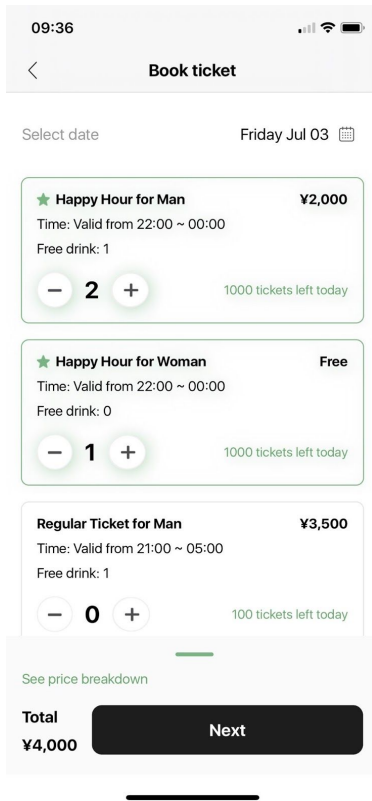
09:36

<

Book ticket

Select date

Friday Jul 03

★ Happy Hour for Man ¥2,000

Time: Valid from 22:00 ~ 00:00

Free drink: 1

− 2 +

1000 tickets left today

★ Happy Hour for Woman Free

Time: Valid from 22:00 ~ 00:00

Free drink: 0

− 1 +

1000 tickets left today

Regular Ticket for Man ¥3,500

Time: Valid from 21:00 ~ 05:00

Free drink: 1

− 0 +

100 tickets left today

See price breakdown

Total

¥4,000

Next